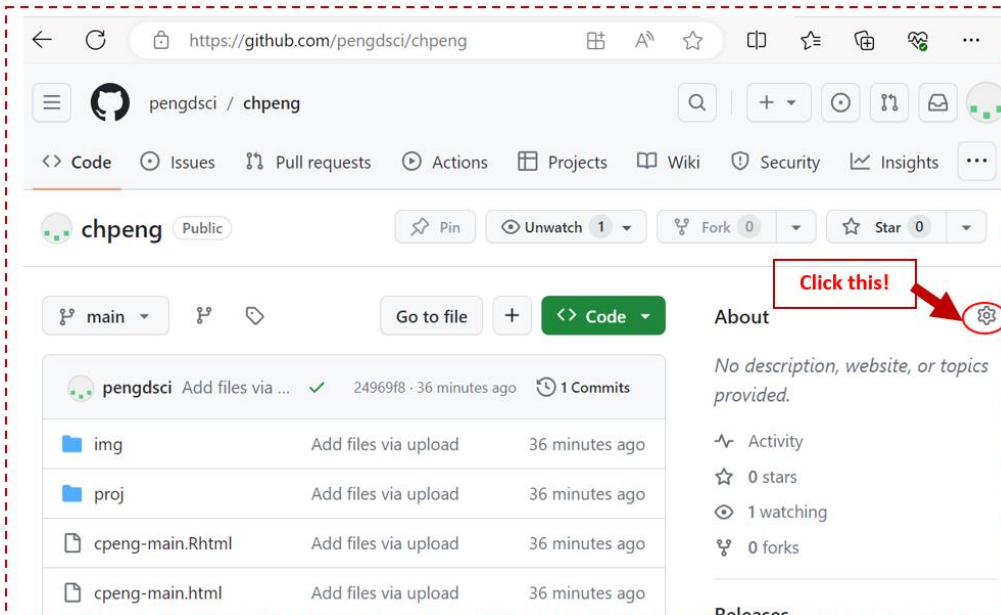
https://github.com/pengdsci/chpeng

pengdsci / chpeng

Code Issues Pull requests Actions Projects Wiki Security Insights

chpeng Public

Pin Unwatch 1 Fork 0 Star 0

Click this!

main

Go to file + Code

About

No description, website, or topics provided.

pengdsci Add files via ... 24969f8 · 36 minutes ago 1 Commits

| | | |
|---|---|---|
| img | Add files via upload | 36 minutes ago |
| proj | Add files via upload | 36 minutes ago |
| cpeng-main.Rhtml | Add files via upload | 36 minutes ago |
| cpeng-main.html | Add files via upload | 36 minutes ago |

Activity
0 stars
1 watching
0 forks

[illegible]